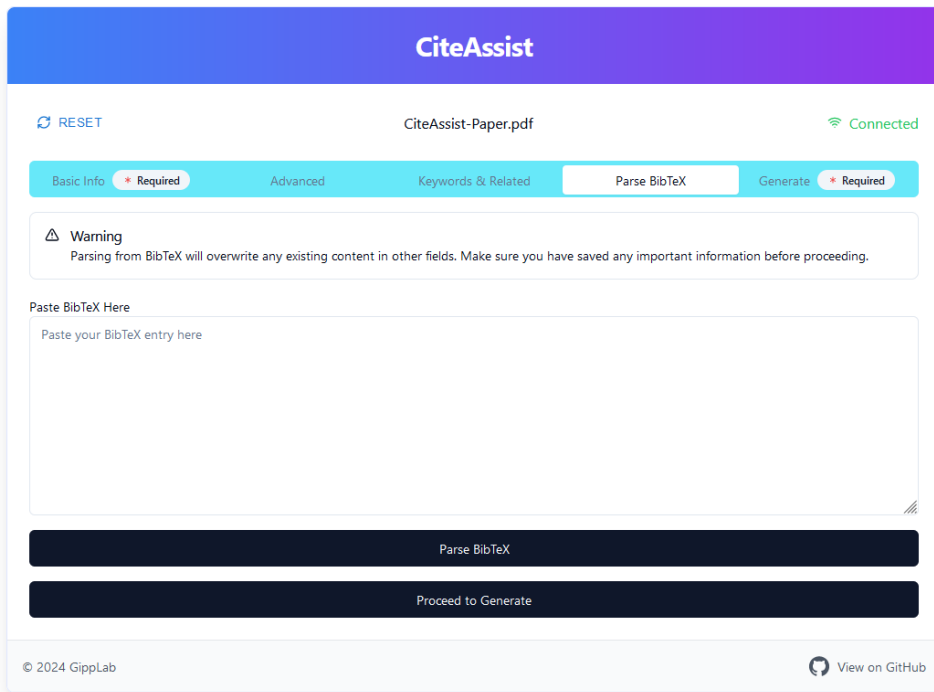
CiteAssist

RESET

CiteAssist-Paper.pdf

Connected

Basic Info * Required

Advanced

Keywords & Related

Parse BibTeX

Generate * Required

Warning
Parsing from BibTeX will overwrite any existing content in other fields. Make sure you have saved any important information before proceeding.

Paste BibTeX Here

Paste your BibTeX entry here

Parse BibTeX

Proceed to Generate

© 2024 GippLab

View on GitHub